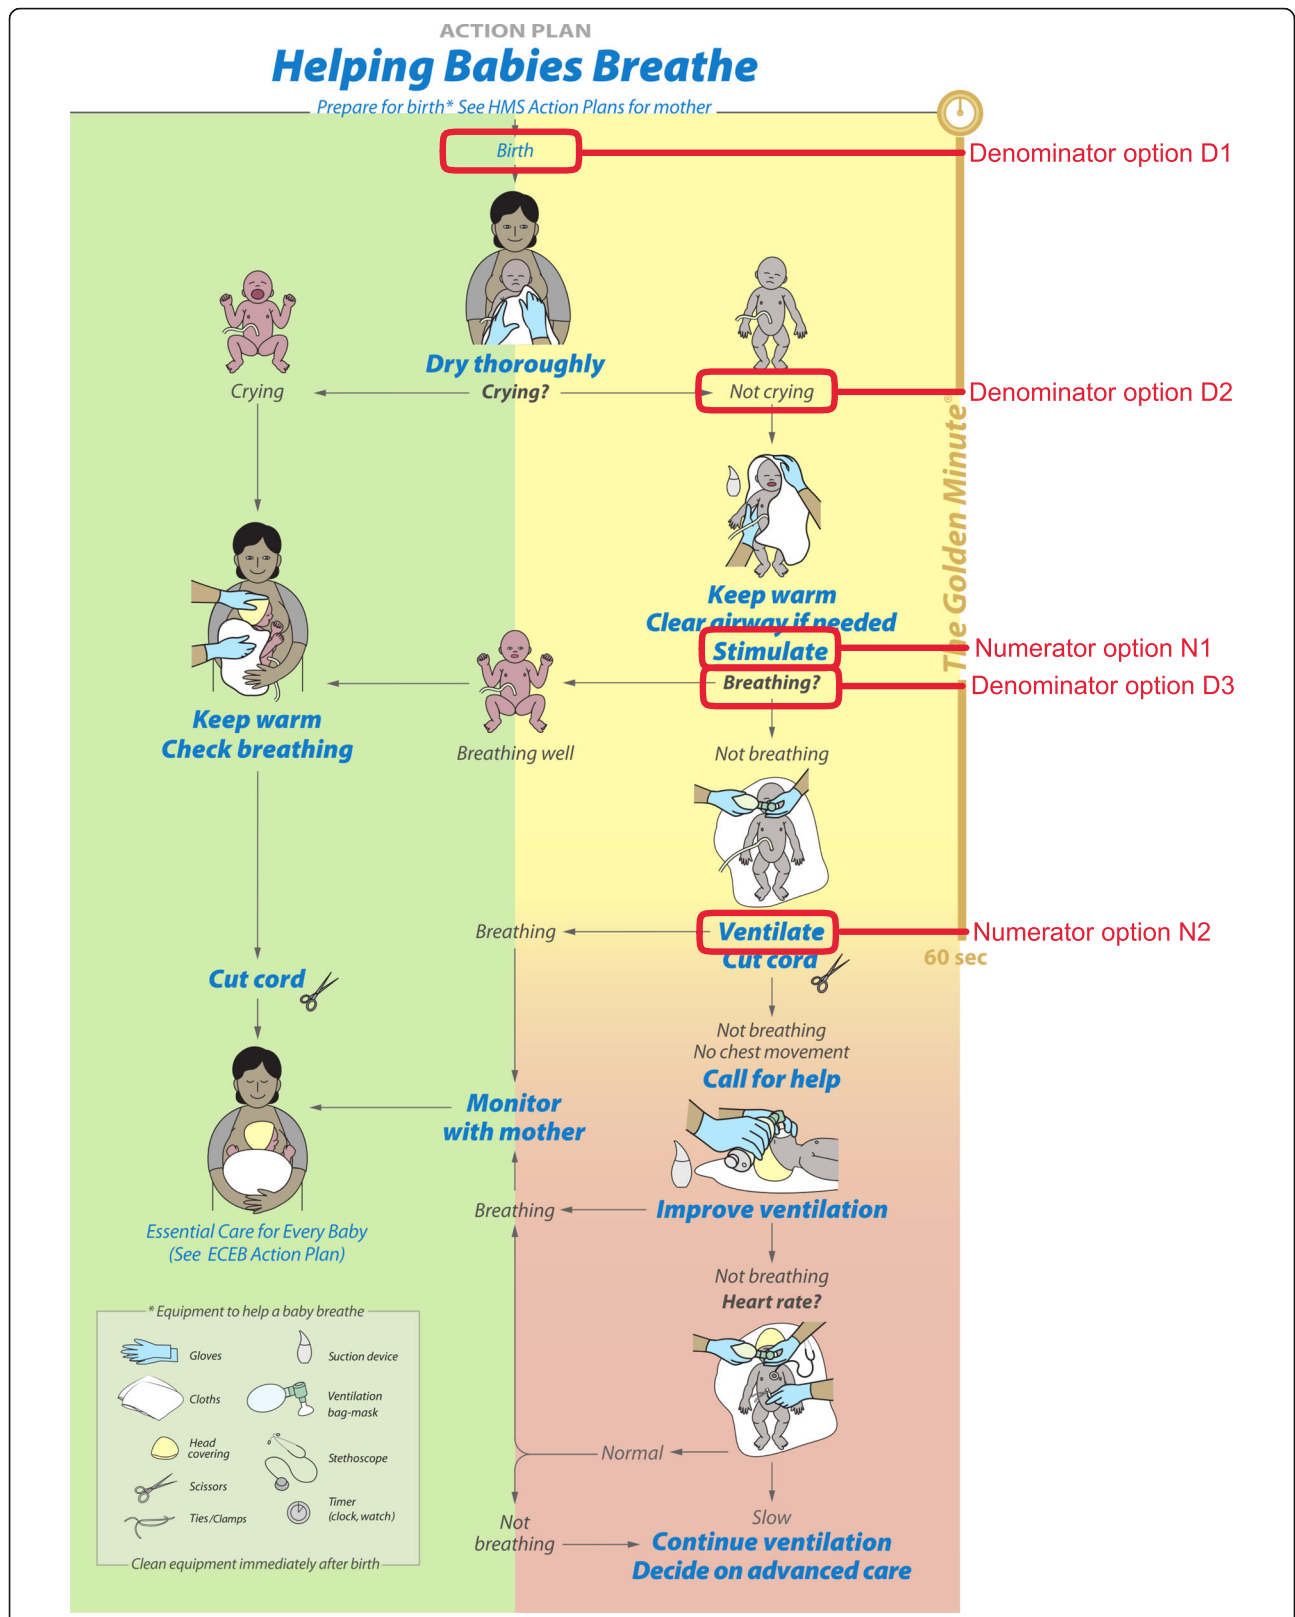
ACTION PLAN
Helping Babies Breathe

Prepare for birth* See HMS Action Plans for mother

Birth

Denominator option D1

Dry thoroughly
Crying?

Crying

Not crying

Denominator option D2

The Golden Minute®

Keep warm
Clear airway if needed
Stimulate

Numerator option N1

Breathing?

Denominator option D3

Keep warm
Check breathing

Breathing well

Not breathing

Breathing

Ventilate

Numerator option N2

Cut cord

60 sec

Cut cord

Not breathing
No chest movement
Call for help

Monitor with mother

Essential Care for Every Baby
(See ECEB Action Plan)

Breathing

Improve ventilation

Not breathing
Heart rate?

* Equipment to help a baby breathe

Gloves
Suction device
Cloths
Ventilation bag-mask
Head covering
Stethoscope
Scissors
Timer (clock, watch)
Ties/Clamps

Clean equipment immediately after birth

Normal

Not breathing

Slow
Continue ventilation
Decide on advanced care